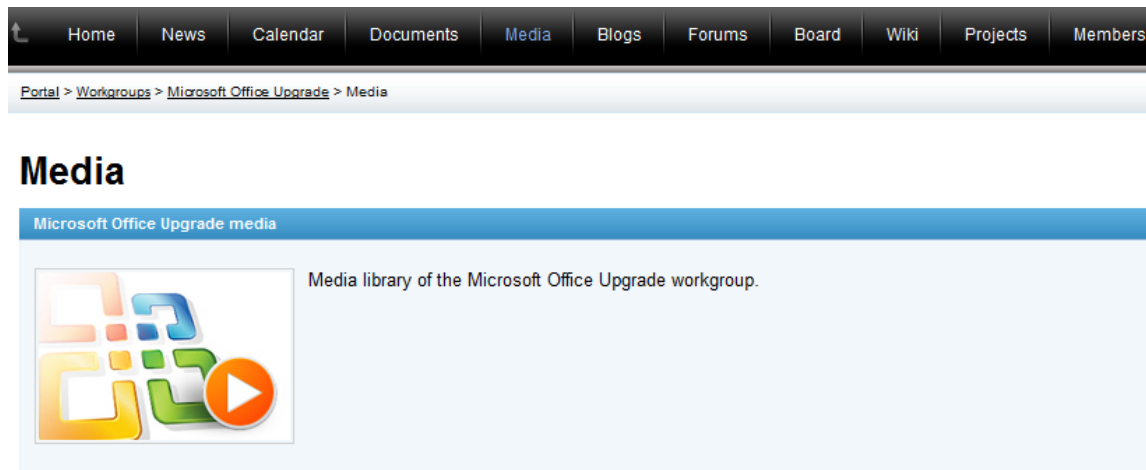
Home News Calendar Documents Media Blogs Forums Board Wiki Projects Members

Portal > Workgroups > Microsoft Office Upgrade > Media

Media

Microsoft Office Upgrade media

Media library of the Microsoft Office Upgrade workgroup.